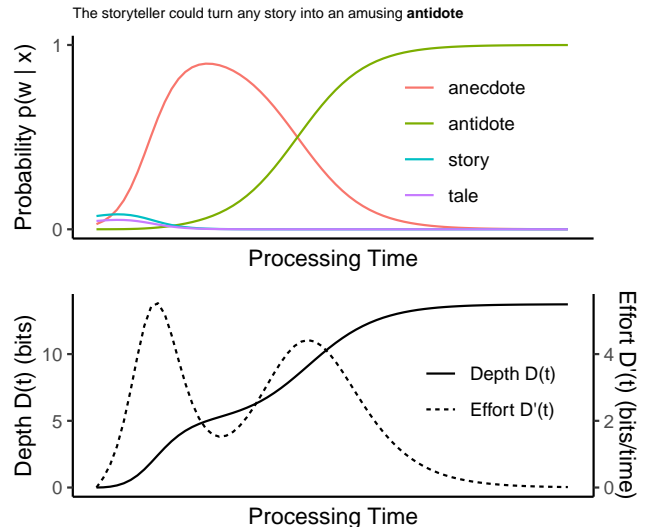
The storyteller could turn any story into an amusing **antidote**

Probability p(w | x)

1

0

anecdote
antidote
story
tale

Processing Time

Depth D(t) (bits)

10

5

0

Effort D'(t) (bits/time)

4

2

0

Depth D(t)
Effort D'(t)

Processing Time